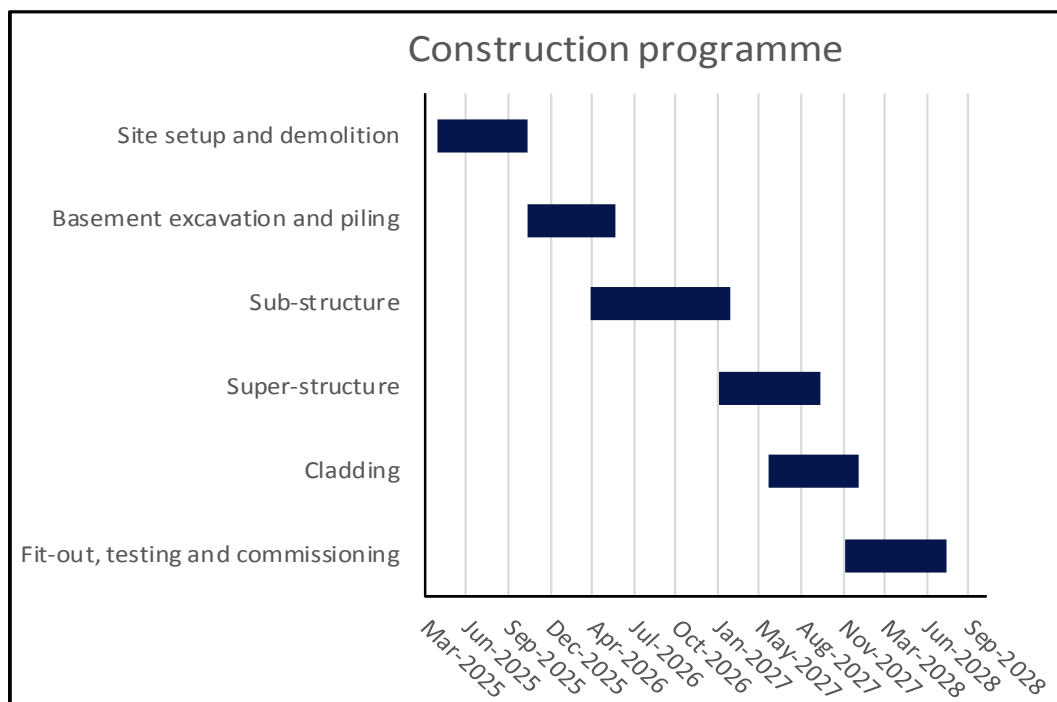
Construction programme

Site setup and demolition

Basement excavation and piling

Sub-structure

Super-structure

Cladding

Fit-out, testing and commissioning

Mar-2025
Jun-2025
Sep-2025
Dec-2025
Apr-2026
Jul-2026
Oct-2026
Jan-2027
May-2027
Aug-2027
Nov-2027
Mar-2028
Jun-2028
Sep-2028